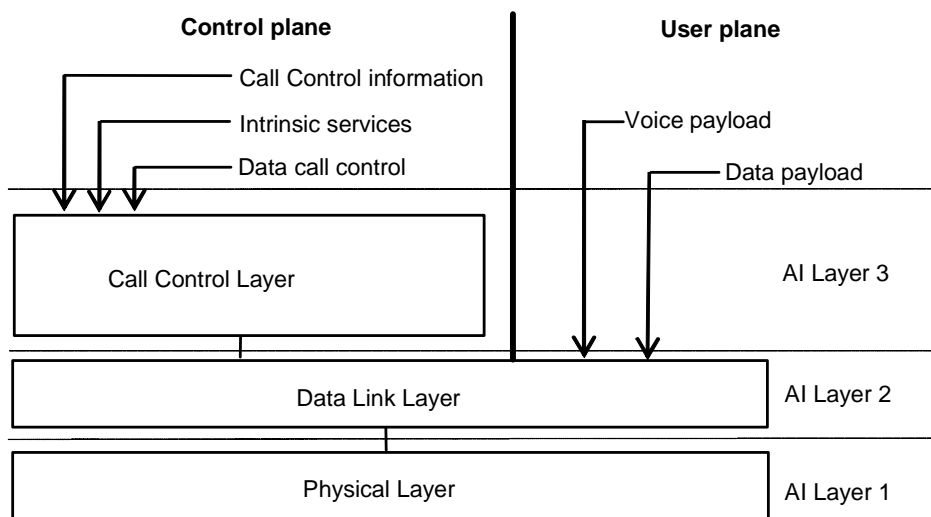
Control plane

User plane

Call Control information

Intrinsic services

Data call control

Voice payload

Data payload

Call Control Layer

AI Layer 3

Data Link Layer

AI Layer 2

Physical Layer

AI Layer 1